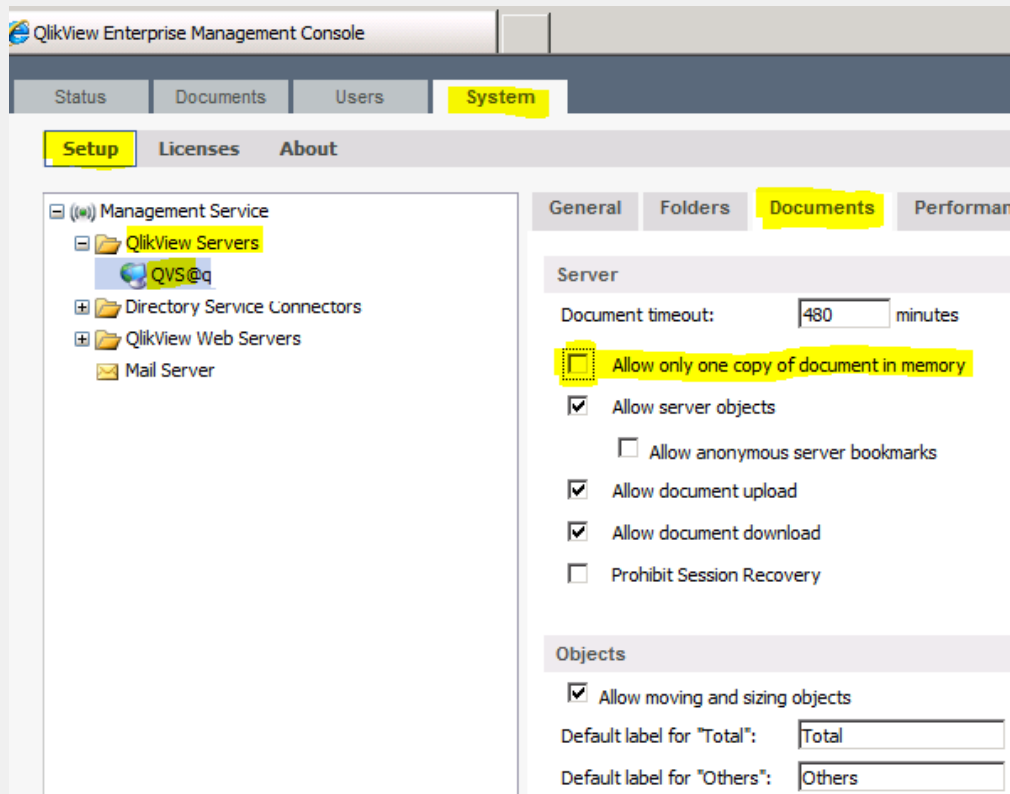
QlikView Enterprise Management Console

Status Documents Users System

Setup Licenses About

Management Service
QlikView Servers
QVS@q
Directory Service Connectors
QlikView Web Servers
Mail Server

General Folders Documents Performan

Server

Document timeout: 480 minutes

Allow only one copy of document in memory

Allow server objects

Allow anonymous server bookmarks

Allow document upload

Allow document download

Prohibit Session Recovery

Objects

Allow moving and sizing objects

Default label for "Total": Total

Default label for "Others": Others